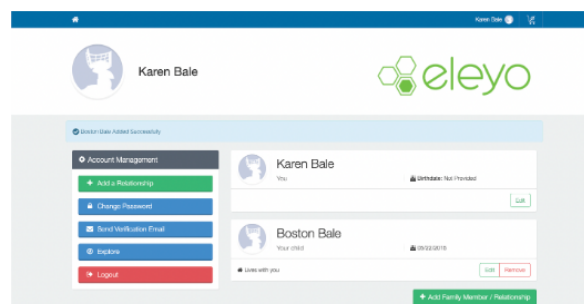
Karen Bale

Karen Bale

eleyo

Boston Bale Added Successfully

Account Management

+ Add a Relationship

Change Password

Send Verification Email

Explore

Logout

Karen Bale

You

Birthdate: Not Provided

Edit

Boston Bale

Your child

09/22/2016

Lives with you

Edit

Remove

+ Add Family Member / Relationship